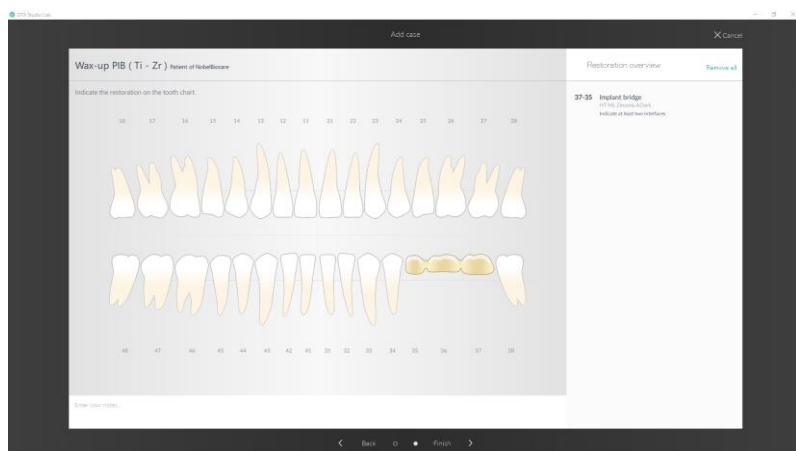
DTX Studio Lab

Add case

Cancel

Wax-up PIB ( Ti - Zr ) Patent of NobelBiocare

Indicate the restoration on the tooth chart.

18 17 16 15 14 13 12 11 21 22 23 24 25 26 27 28

48 47 46 45 44 43 42 41 31 32 33 34 35 36 37 38

Enter your notes...

Restoration overview

Remove all

37-35 Implant bridge
HTML Zirconia A2Dark
Indicate at least two interfaces

Back

Finish